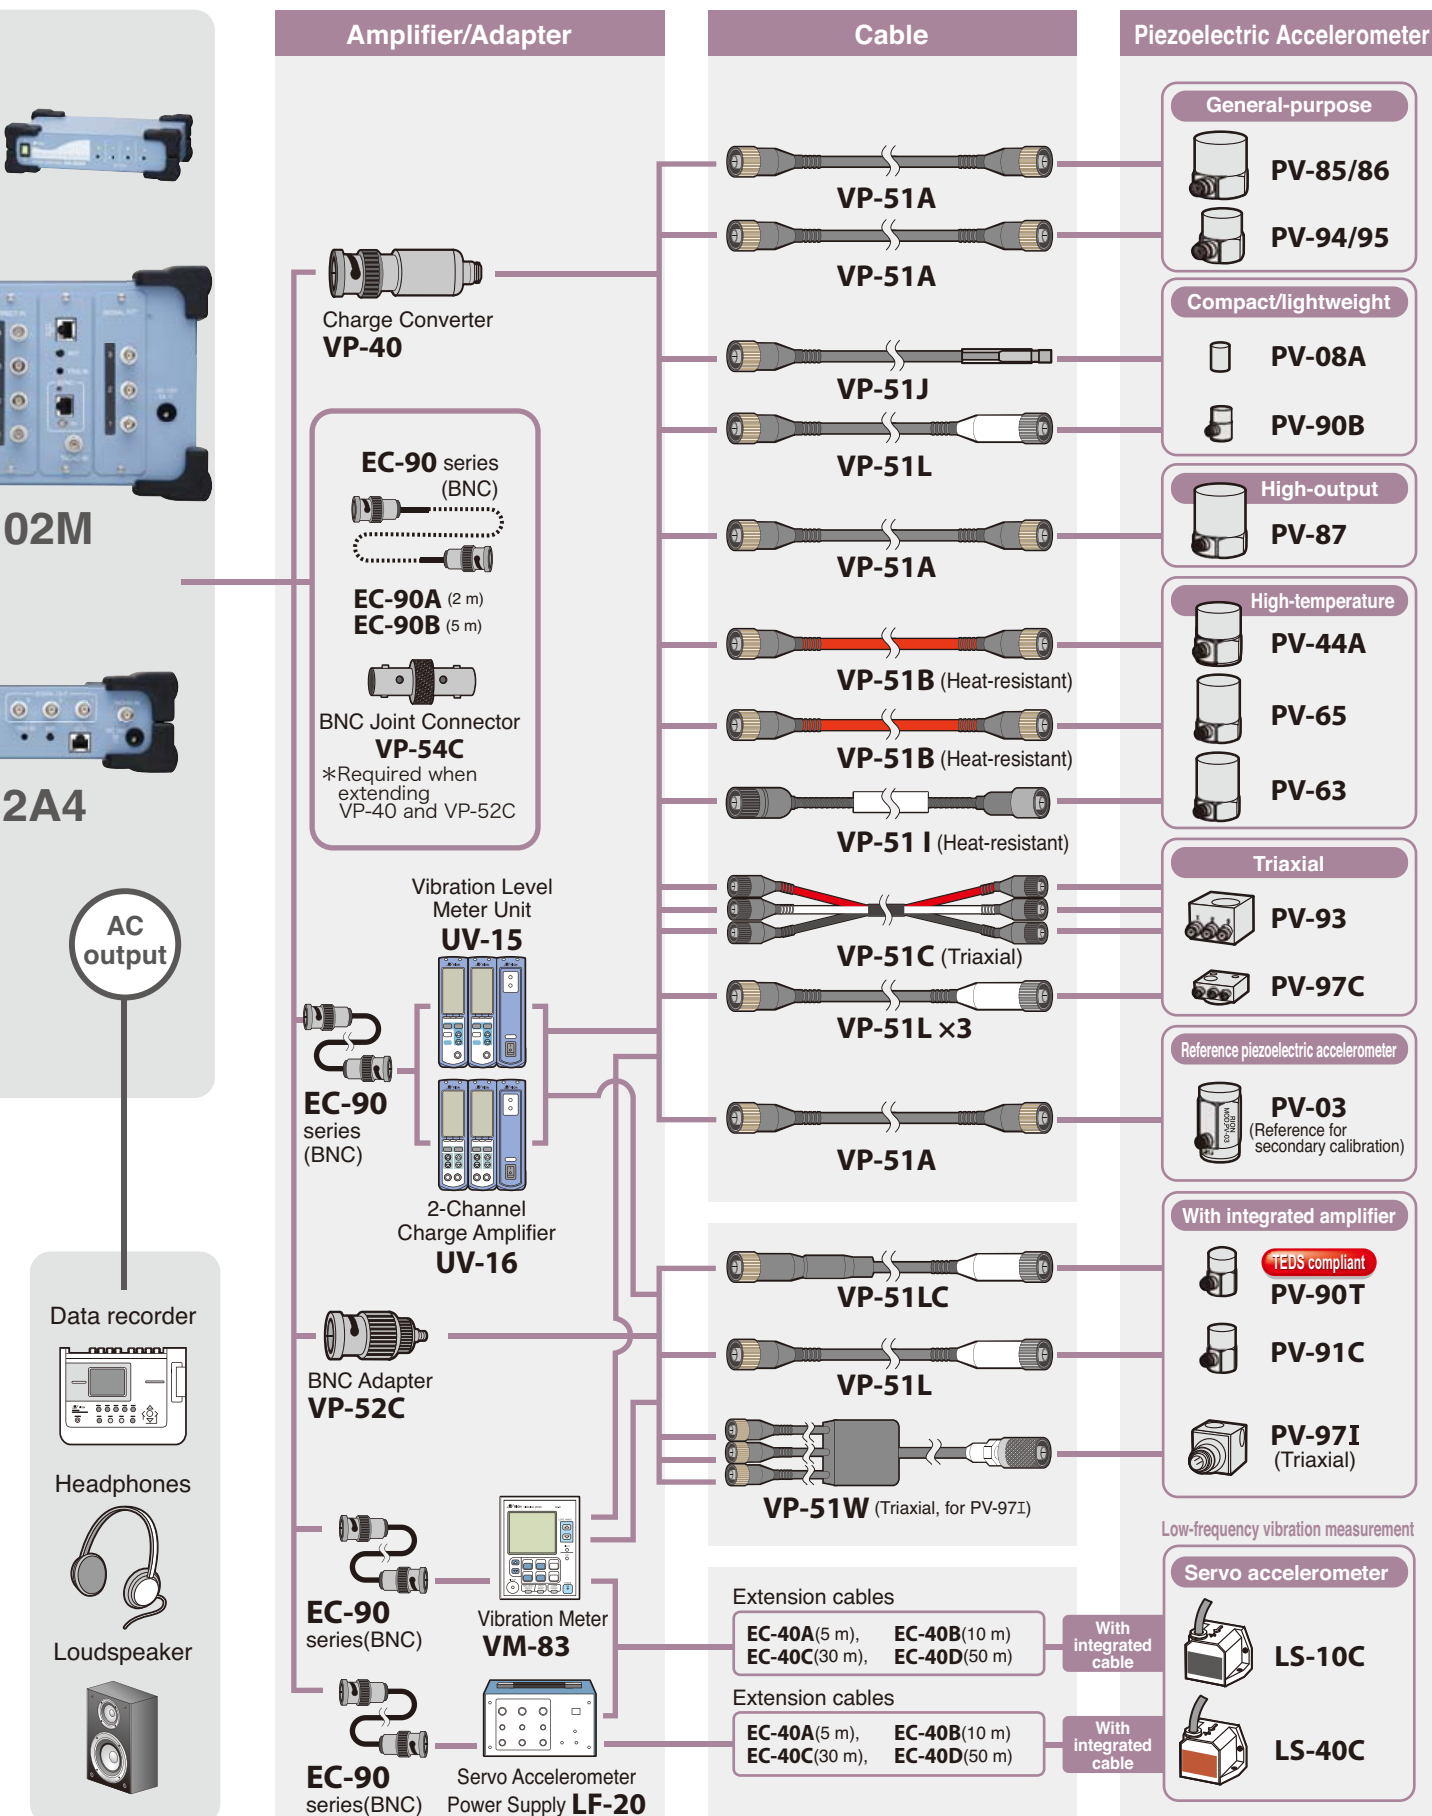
02M

2A4

AC output

Data recorder

Headphones

Loudspeaker

Amplifier/Adapter

Charge Converter
VP-40

EC-90 series (BNC)
EC-90A (2 m)
EC-90B (5 m)

BNC Joint Connector
VP-54C
*Required when extending VP-40 and VP-52C

Vibration Level Meter Unit
UV-15

EC-90 series (BNC)

2-Channel Charge Amplifier
UV-16

BNC Adapter
VP-52C

EC-90 series(BNC)

Vibration Meter
VM-83

EC-90 series(BNC)

Servo Accelerometer Power Supply LF-20

Cable

VP-51A
VP-51A
VP-51J
VP-51L
VP-51A
VP-51B (Heat-resistant)
VP-51B (Heat-resistant)
VP-51 I (Heat-resistant)
VP-51C (Triaxial)
VP-51L ×3
VP-51A

VP-51LC
VP-51L
VP-51W (Triaxial, for PV-97I)

Extension cables
EC-40A(5 m), EC-40B(10 m)
EC-40C(30 m), EC-40D(50 m)

Extension cables
EC-40A(5 m), EC-40B(10 m)
EC-40C(30 m), EC-40D(50 m)

With integrated cable
With integrated cable

Piezoelectric Accelerometer

General-purpose
PV-85/86
PV-94/95

Compact/lightweight
PV-08A
PV-90B

High-output
PV-87

High-temperature
PV-44A
PV-65
PV-63

Triaxial
PV-93
PV-97C

Reference piezoelectric accelerometer
PV-03
(Reference for secondary calibration)

With integrated amplifier
TEDS compliant
PV-90T
PV-91C
PV-97I
(Triaxial)

Low-frequency vibration measurement
Servo accelerometer
LS-10C
LS-40C